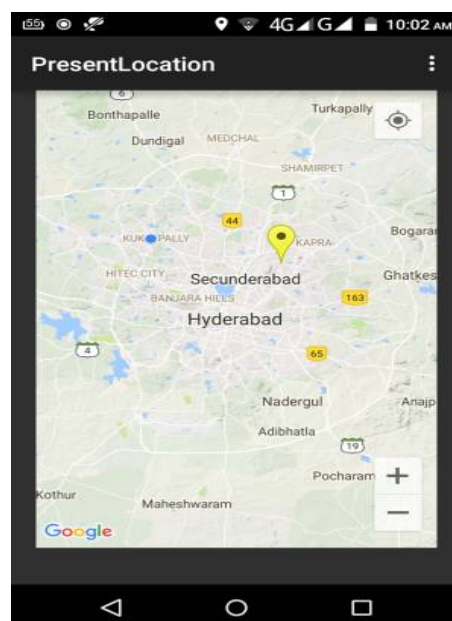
55 4G G 10:02 AM

PresentLocation

6
Bonthapalle
Turkapally
Dundigal
MEDCHAL
SHAMIRPET
1
44
KUKATPALLY
KAPRA
Bogara
HITEC CITY
Secunderabad
Ghatkes
BANJARA HILLS
163
Hyderabad
4
65
Nadergul
Anajp
Adibhatla
19
Pocharam
Kothur
Maheshwaram
Google
+
—